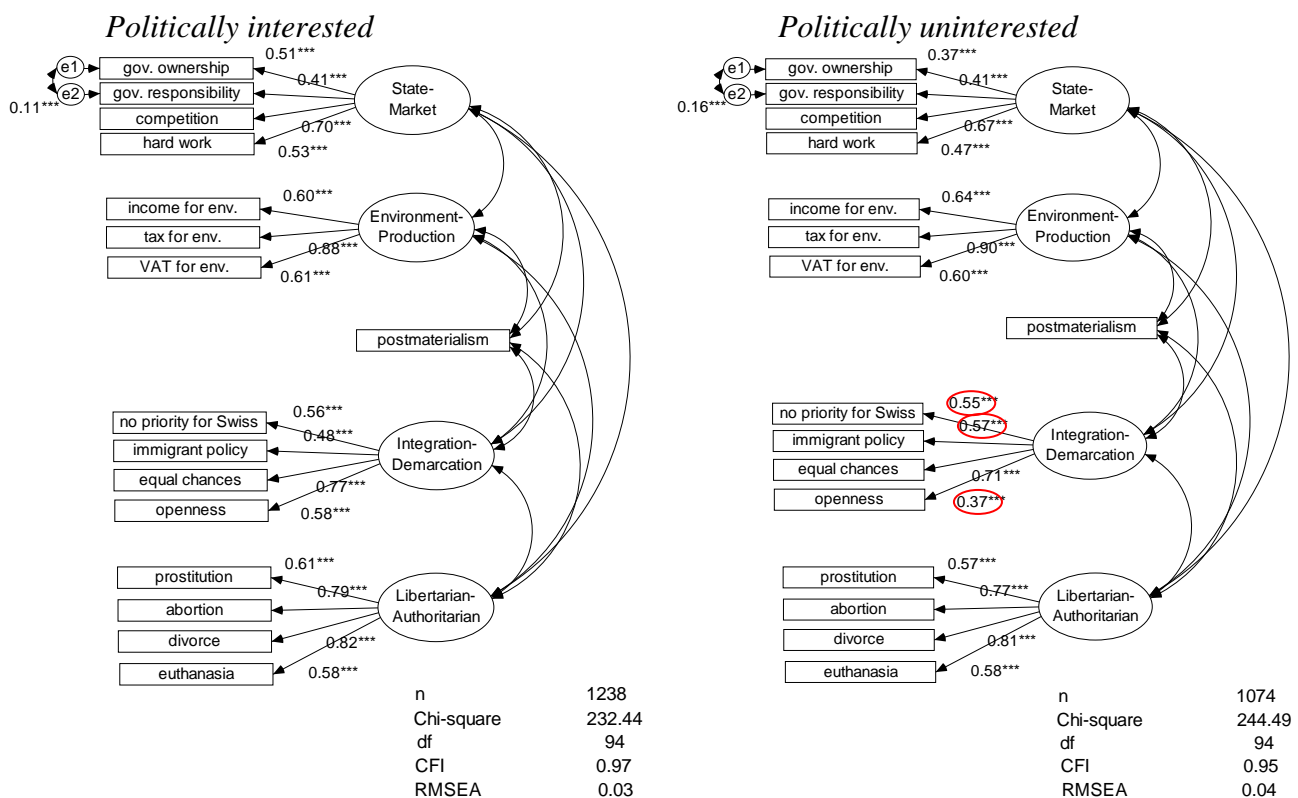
*Politically interested*

e1
e2
0.11***
gov. ownership
gov. responsibility
competition
hard work
0.51***
0.41***
0.70***
0.53***
State-Market

income for env.
tax for env.
VAT for env.
0.60***
0.88***
0.61***
Environment-Production

postmaterialism

no priority for Swiss
immigrant policy
equal chances
openness
0.56***
0.48***
0.77***
0.58***
Integration-Demarcation

prostitution
abortion
divorce
euthanasia
0.61***
0.79***
0.82***
0.58***
Libertarian-Authoritarian

| | |
|---|---|
| n | 1238 |
| Chi-square | 232.44 |
| df | 94 |
| CFI | 0.97 |
| RMSEA | 0.03 |

*Politically uninterested*

e1
e2
0.16***
gov. ownership
gov. responsibility
competition
hard work
0.37***
0.41***
0.67***
0.47***
State-Market

income for env.
tax for env.
VAT for env.
0.64***
0.90***
0.60***
Environment-Production

postmaterialism

no priority for Swiss
immigrant policy
equal chances
openness
0.55***
0.57***
0.71***
0.37***
Integration-Demarcation

prostitution
abortion
divorce
euthanasia
0.57***
0.77***
0.81***
0.58***
Libertarian-Authoritarian

| | |
|---|---|
| n | 1074 |
| Chi-square | 244.49 |
| df | 94 |
| CFI | 0.95 |
| RMSEA | 0.04 |